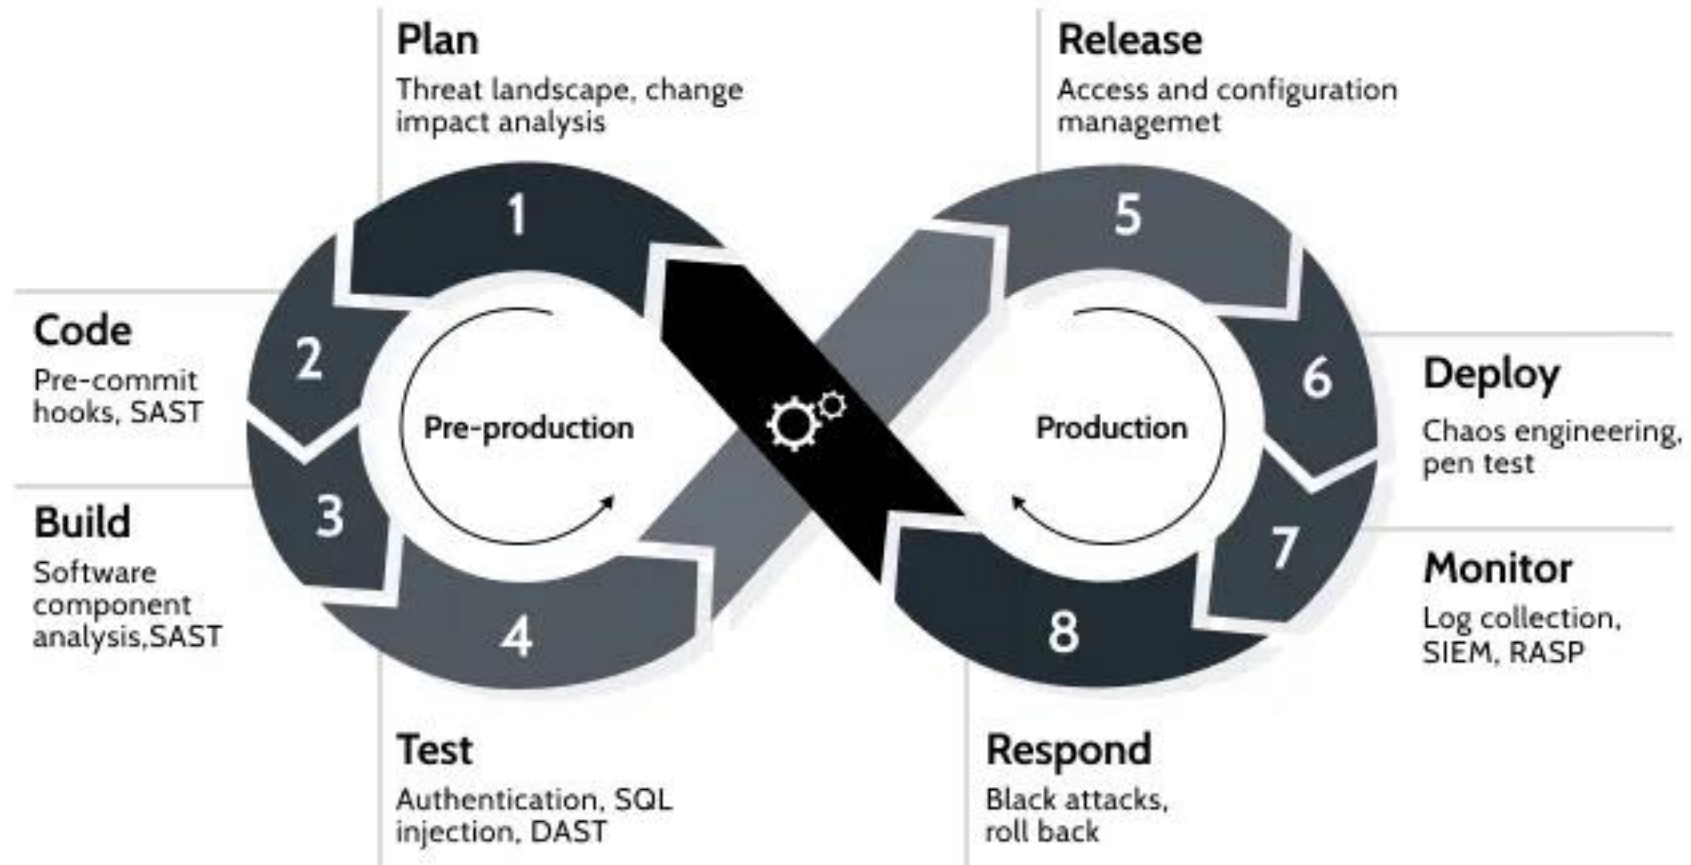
Plan
Threat landscape, change impact analysis

Release
Access and configuration managemet

1

5

Code
Pre-commit hooks, SAST

2

Pre-production

Production

6

Deploy
Chaos engineering, pen test

Build
Software component analysis,SAST

3

7

Monitor
Log collection, SIEM, RASP

4

8

Test
Authentication, SQL injection, DAST

Respond
Black attacks, roll back